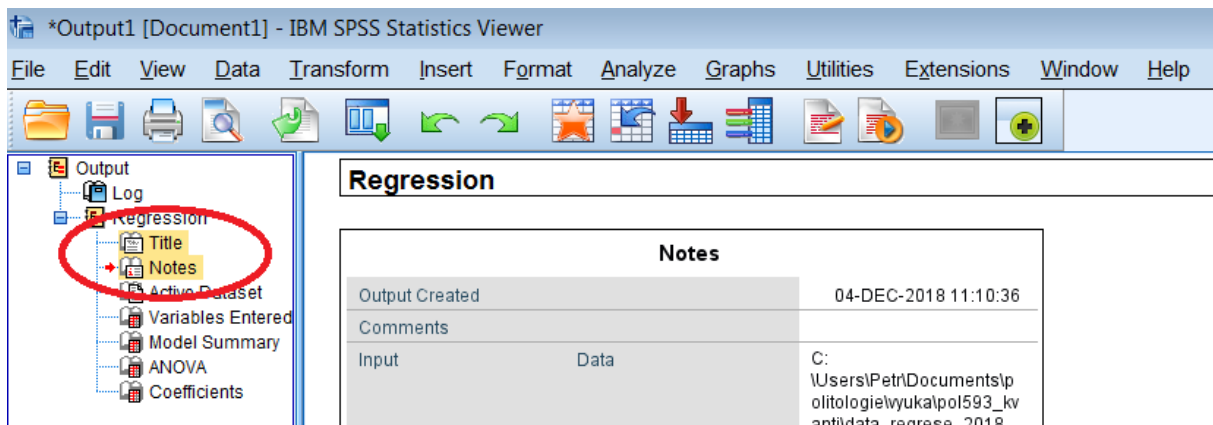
*Output1 [Document1] - IBM SPSS Statistics Viewer

File Edit View Data Transform Insert Format Analyze Graphs Utilities Extensions Window Help

Output
Log
Regression
Title
Notes
Active Dataset
Variables Entered
Model Summary
ANOVA
Coefficients

Regression

| Notes | | |
|---|---|---|
| Output Created | | 04-DEC-2018 11:10:36 |
| Comments | | |
| Input | Data | C:\Users\Petr\Documents\politologie\vyuka\pol593_kvanti\data_regrese_2018 |